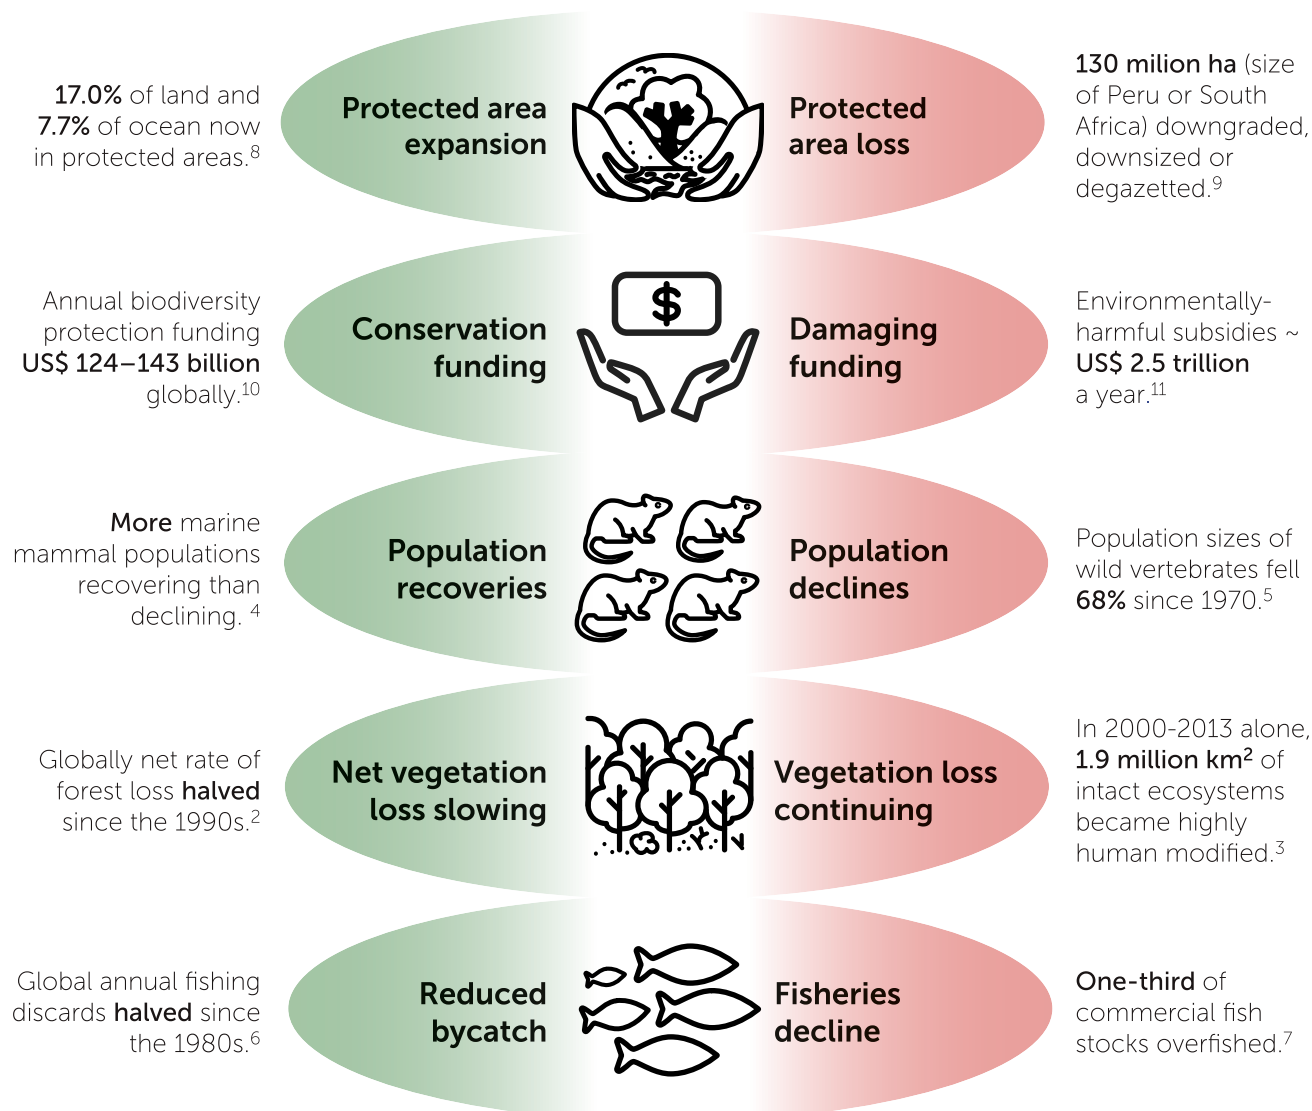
17.0% of land and 7.7% of ocean now in protected areas.$^{8}$

Protected area expansion

Protected area loss

130 milion ha (size of Peru or South Africa) downgraded, downsized or degazetted.$^{9}$

Annual biodiversity protection funding US$ 124–143 billion globally.$^{10}$

Conservation funding

Damaging funding

Environmentally-harmful subsidies ~ US$ 2.5 trillion a year.$^{11}$

More marine mammal populations recovering than declining. $^{4}$

Population recoveries

Population declines

Population sizes of wild vertebrates fell 68% since 1970.$^{5}$

Globally net rate of forest loss halved since the 1990s.$^{2}$

Net vegetation loss slowing

Vegetation loss continuing

In 2000-2013 alone, 1.9 million km$^{2}$ of intact ecosystems became highly human modified.$^{3}$

Global annual fishing discards halved since the 1980s.$^{6}$

Reduced bycatch

Fisheries decline

One-third of commercial fish stocks overfished.$^{7}$